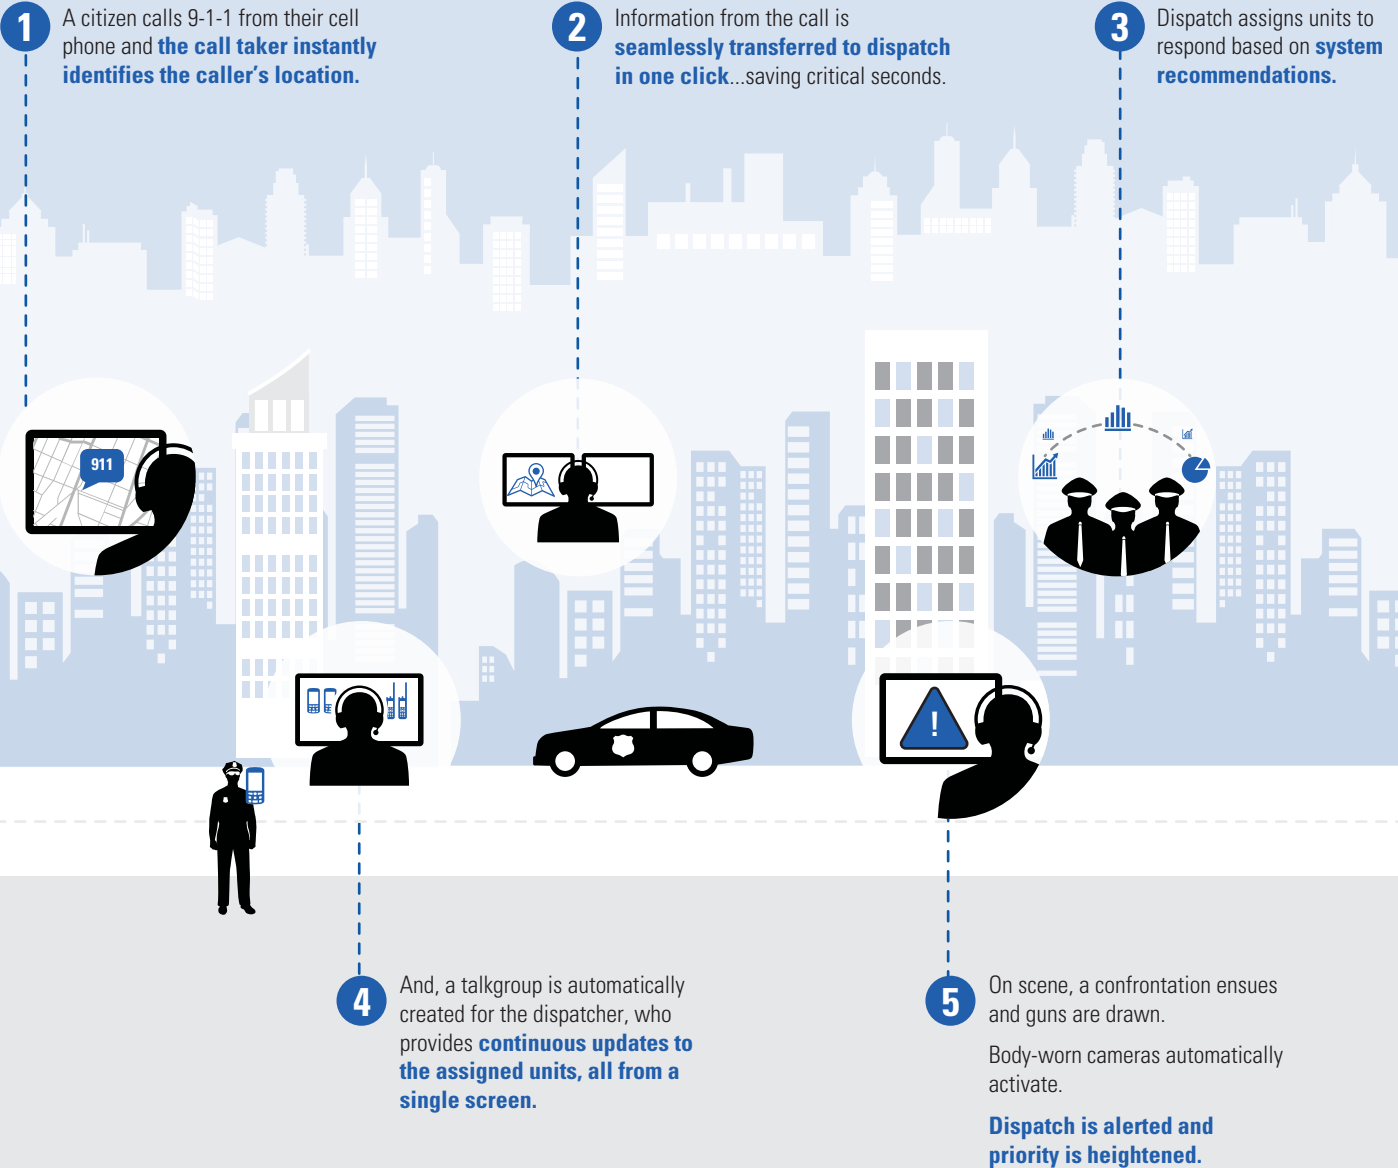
1 A citizen calls 9-1-1 from their cell phone and the call taker instantly identifies the caller's location.

2 Information from the call is seamlessly transferred to dispatch in one click...saving critical seconds.

3 Dispatch assigns units to respond based on system recommendations.

911

!

4 And, a talkgroup is automatically created for the dispatcher, who provides continuous updates to the assigned units, all from a single screen.

5 On scene, a confrontation ensues and guns are drawn.

Body-worn cameras automatically activate.

Dispatch is alerted and priority is heightened.